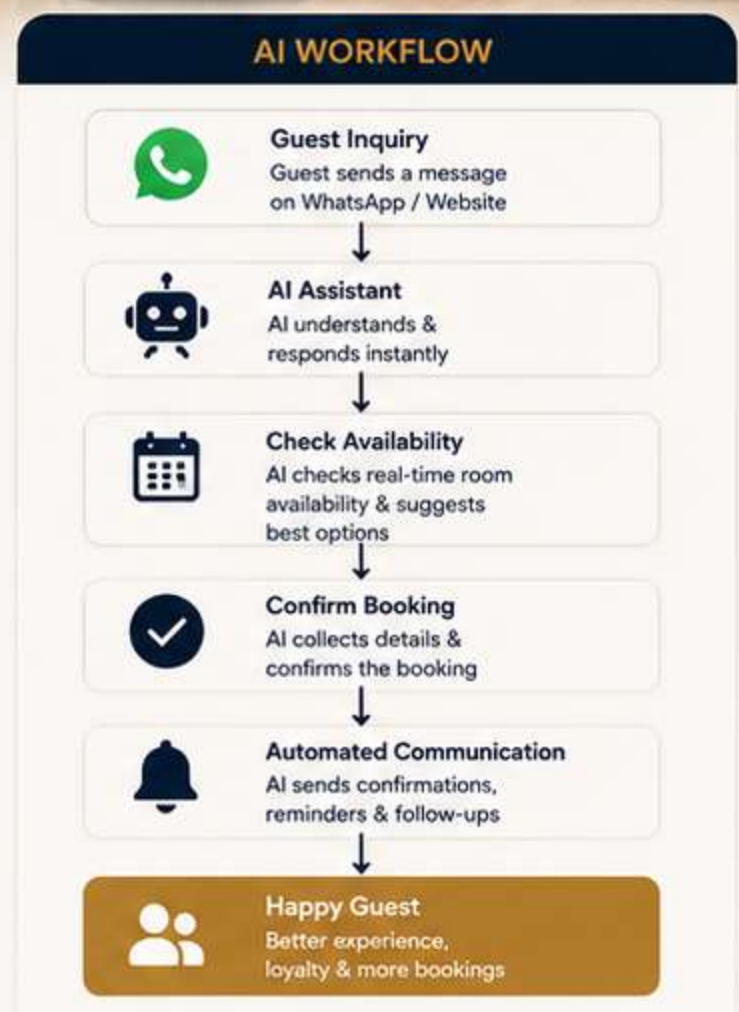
AI WORKFLOW

Guest Inquiry
Guest sends a message on WhatsApp / Website

AI Assistant
AI understands & responds instantly

Check Availability
AI checks real-time room availability & suggests best options

Confirm Booking
AI collects details & confirms the booking

Automated Communication
AI sends confirmations, reminders & follow-ups

Happy Guest
Better experience, loyalty & more bookings